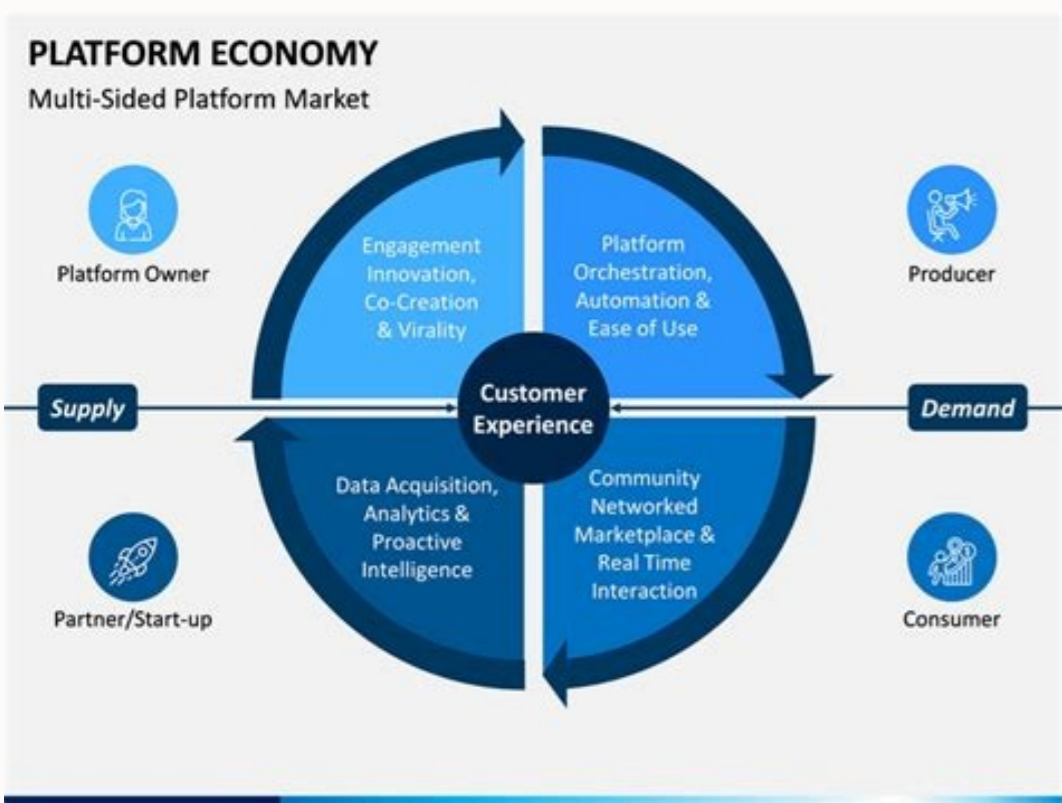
PLATFORM ECONOMY

Multi-Sided Platform Market

Platform Owner

Engagement Innovation, Co-Creation & Virality

Platform Orchestration, Automation & Ease of Use

Producer

Supply

Customer Experience

Demand

Data Acquisition, Analytics & Proactive Intelligence

Community Networked Marketplace & Real Time Interaction

Partner/Start-up

Consumer